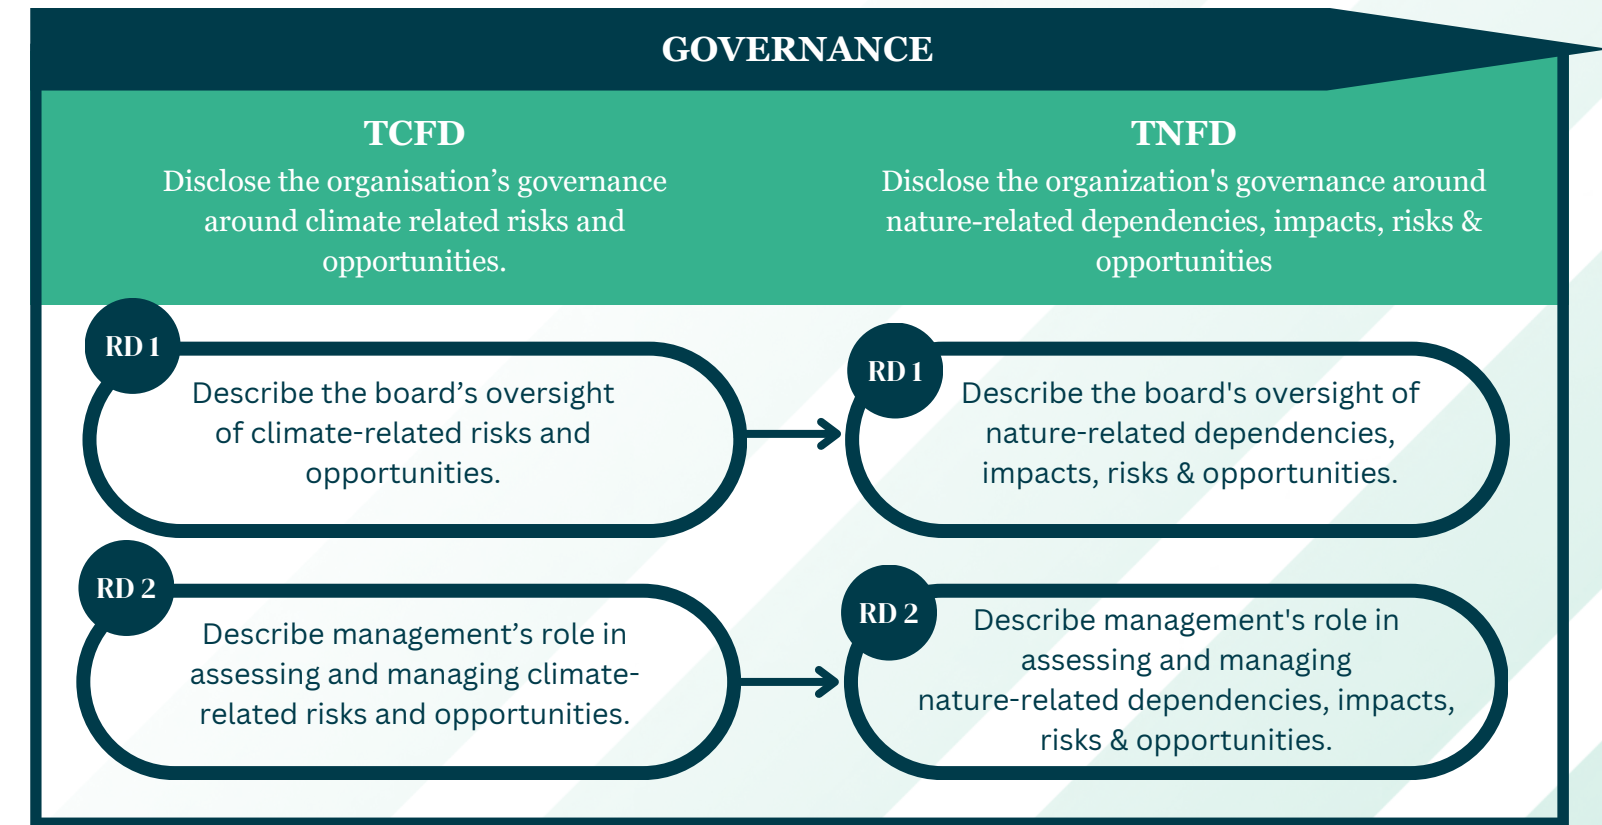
GOVERNANCE

TCFD
Disclose the organisation’s governance around climate related risks and opportunities.

TNFD
Disclose the organization's governance around nature-related dependencies, impacts, risks & opportunities

RD 1
Describe the board’s oversight of climate-related risks and opportunities.

RD 1
Describe the board's oversight of nature-related dependencies, impacts, risks & opportunities.

RD 2
Describe management’s role in assessing and managing climate-related risks and opportunities.

RD 2
Describe management's role in assessing and managing nature-related dependencies, impacts, risks & opportunities.